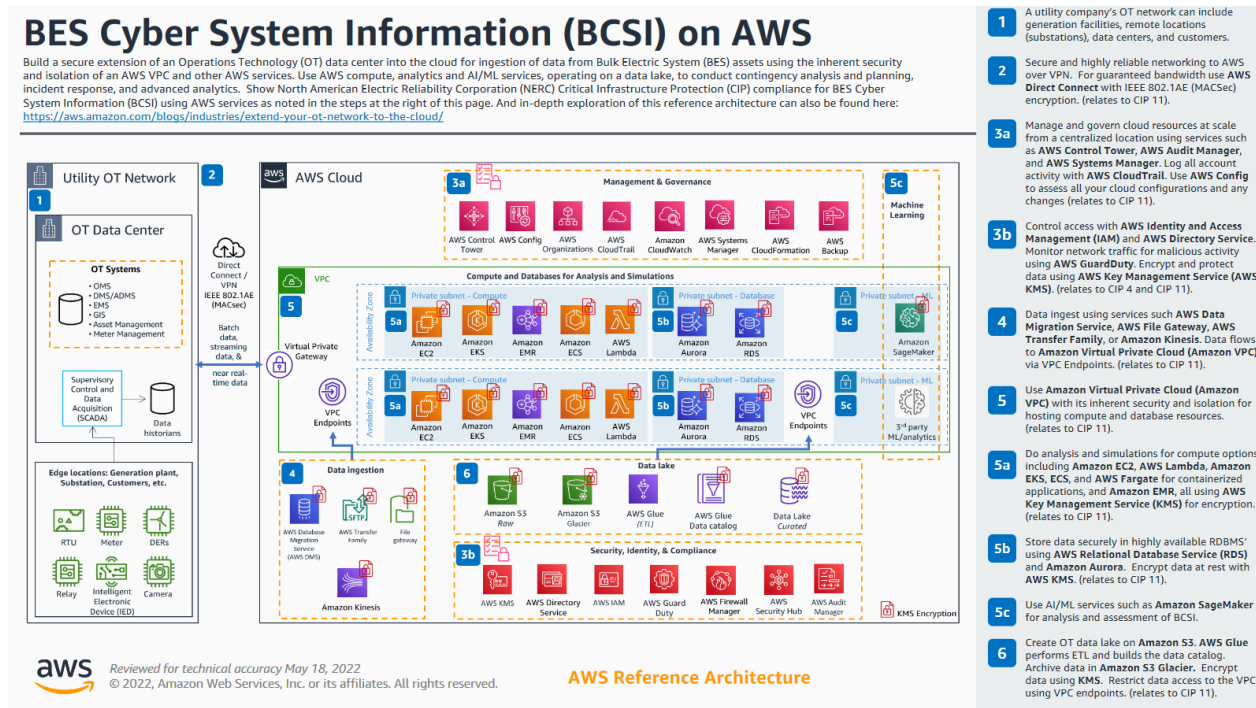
BES Cyber System Information (BCSI) on AWS

Build a secure extension of an Operations Technology (OT) data center into the cloud for ingestion of data from Bulk Electric System (BES) assets using the inherent security and isolation of an AWS VPC and other AWS services. Use AWS compute, analytics and AI/ML services, operating on a data lake, to conduct contingency analysis and planning, incident response, and advanced analytics. Show North American Electric Reliability Corporation (NERC) Critical Infrastructure Protection (CIP) compliance for BES Cyber System Information (BCSI) using AWS services as noted in the steps at the right of this page. And in-depth exploration of this reference architecture can also be found here: https://aws.amazon.com/blogs/industries/extend-your-ot-network-to-the-cloud/

Utility OT Network
1
OT Data Center
OT Systems
• OMS
• DMS/ADMS
• EMS
• GIS
• Asset Management
• Meter Management
Supervisory Control and Data Acquisition (SCADA)
Data historians
Edge locations: Generation plant, Substation, Customers, etc.
RTU
Meter
DERs
Relay
Intelligent Electronic Device (IED)
Camera

2
Direct Connect / VPN
IEEE 802.1AE (MACsec)
Batch data, streaming data, & near real-time data

AWS Cloud
3a
Management & Governance
AWS Control Tower
AWS Config
AWS Organizations
AWS CloudTrail
Amazon CloudWatch
AWS Systems Manager
AWS CloudFormation
AWS Backup

5c
Machine Learning

VPC
5
Virtual Private Gateway
Compute and Databases for Analysis and Simulations
Availability Zone
Private subnet - Compute
5a
Amazon EC2
Amazon EKS
Amazon EMR
Amazon ECS
AWS Lambda
Private subnet - Database
5b
Amazon Aurora
Amazon RDS
Private subnet - ML
5c
Amazon SageMaker
Availability Zone
Private subnet - Compute
5a
Amazon EC2
Amazon EKS
Amazon EMR
Amazon ECS
AWS Lambda
Private subnet - Database
5b
Amazon Aurora
Amazon RDS
VPC Endpoints
Private subnet - ML
5c
3rd party ML/analytics
VPC Endpoints

4
Data ingestion
AWS Database Migration Service (AWS DMS)
AWS Transfer Family
File gateway
Amazon Kinesis

6
Data lake
Amazon S3 Raw
Amazon S3 Glacier
AWS Glue (ETL)
AWS Glue Data catalog
Data Lake Curated

3b
Security, Identity, & Compliance
AWS KMS
AWS Directory Service
AWS IAM
AWS Guard Duty
AWS Firewall Manager
AWS Security Hub
AWS Audit Manager
KMS Encryption

Reviewed for technical accuracy May 18, 2022
© 2022, Amazon Web Services, Inc. or its affiliates. All rights reserved.
AWS Reference Architecture

1 A utility company's OT network can include generation facilities, remote locations (substations), data centers, and customers.

2 Secure and highly reliable networking to AWS over VPN. For guaranteed bandwidth use AWS Direct Connect with IEEE 802.1AE (MACSec) encryption. (relates to CIP 11).

3a Manage and govern cloud resources at scale from a centralized location using services such as AWS Control Tower, AWS Audit Manager, and AWS Systems Manager. Log all account activity with AWS CloudTrail. Use AWS Config to assess all your cloud configurations and any changes (relates to CIP 11).

3b Control access with AWS Identity and Access Management (IAM) and AWS Directory Service. Monitor network traffic for malicious activity using AWS GuardDuty. Encrypt and protect data using AWS Key Management Service (AWS KMS). (relates to CIP 4 and CIP 11).

4 Data ingest using services such AWS Data Migration Service, AWS File Gateway, AWS Transfer Family, or Amazon Kinesis. Data flows to Amazon Virtual Private Cloud (Amazon VPC) via VPC Endpoints. (relates to CIP 11).

5 Use Amazon Virtual Private Cloud (Amazon VPC) with its inherent security and isolation for hosting compute and database resources. (relates to CIP 11).

5a Do analysis and simulations for compute options including Amazon EC2, AWS Lambda, Amazon EKS, ECS, and AWS Fargate for containerized applications, and Amazon EMR, all using AWS Key Management Service (KMS) for encryption. (relates to CIP 11).

5b Store data securely in highly available RDBMS' using AWS Relational Database Service (RDS) and Amazon Aurora. Encrypt data at rest with AWS KMS. (relates to CIP 11).

5c Use AI/ML services such as Amazon SageMaker for analysis and assessment of BCSI.

6 Create OT data lake on Amazon S3. AWS Glue performs ETL and builds the data catalog. Archive data in Amazon S3 Glacier. Encrypt data using KMS. Restrict data access to the VPC using VPC endpoints. (relates to CIP 11).